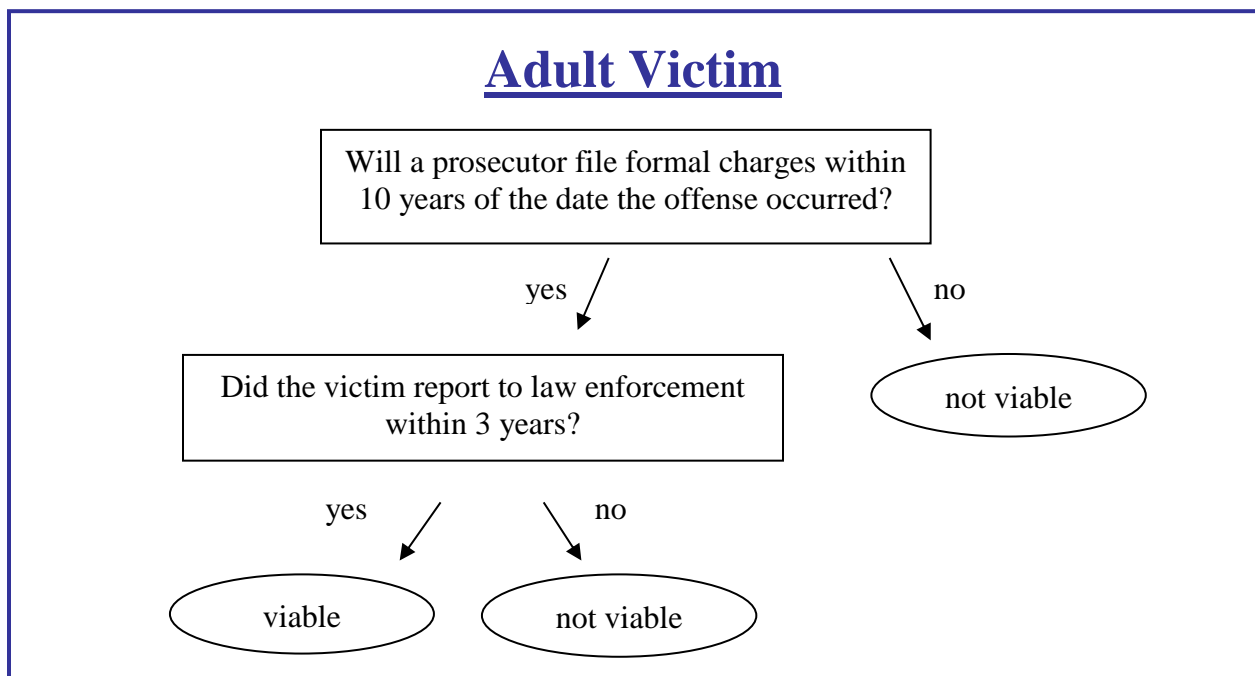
Adult Victim

Will a prosecutor file formal charges within 10 years of the date the offense occurred?

yes

no

not viable

Did the victim report to law enforcement within 3 years?

yes

no

viable

not viable